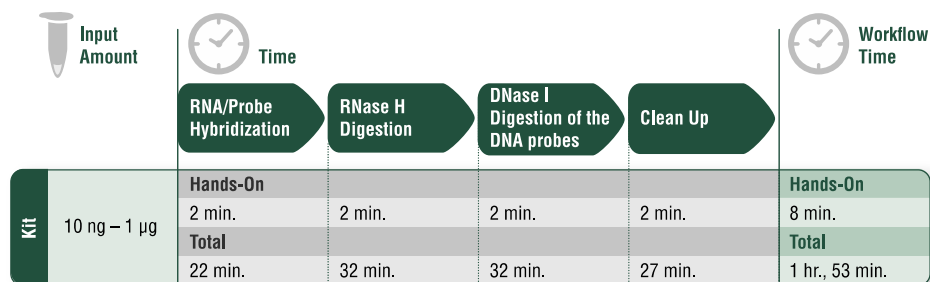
| | Input Amount | Time: RNA/Probe Hybridization | RNase H Digestion | DNase I Digestion of the DNA probes | Clean Up | Workflow Time |
|---|---|---|---|---|---|---|
| Kit | 10 ng – 1 µg | Hands-On | | | | Hands-On |
| | | 2 min. | 2 min. | 2 min. | 2 min. | 8 min. |
| | | Total | | | | Total |
| | | 22 min. | 32 min. | 32 min. | 27 min. | 1 hr., 53 min. |